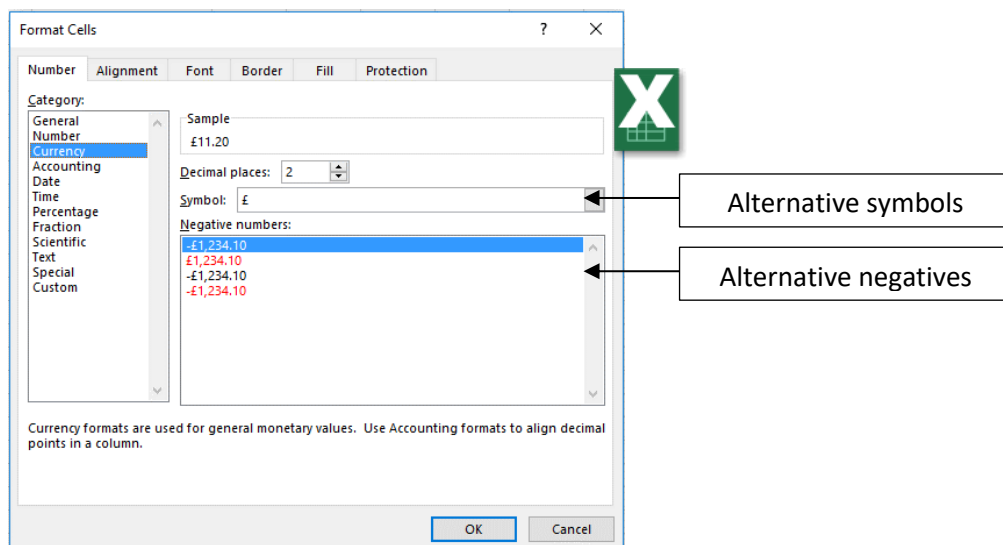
Format Cells

?

X

Number

Alignment

Font

Border

Fill

Protection

Category:

General
Number
Currency
Accounting
Date
Time
Percentage
Fraction
Scientific
Text
Special
Custom

Sample

£11.20

Decimal places: 2

Symbol: £

Negative numbers:

-£1,234.10
£1,234.10
-£1,234.10
-£1,234.10

Currency formats are used for general monetary values. Use Accounting formats to align decimal points in a column.

OK

Cancel

X

Alternative symbols

Alternative negatives